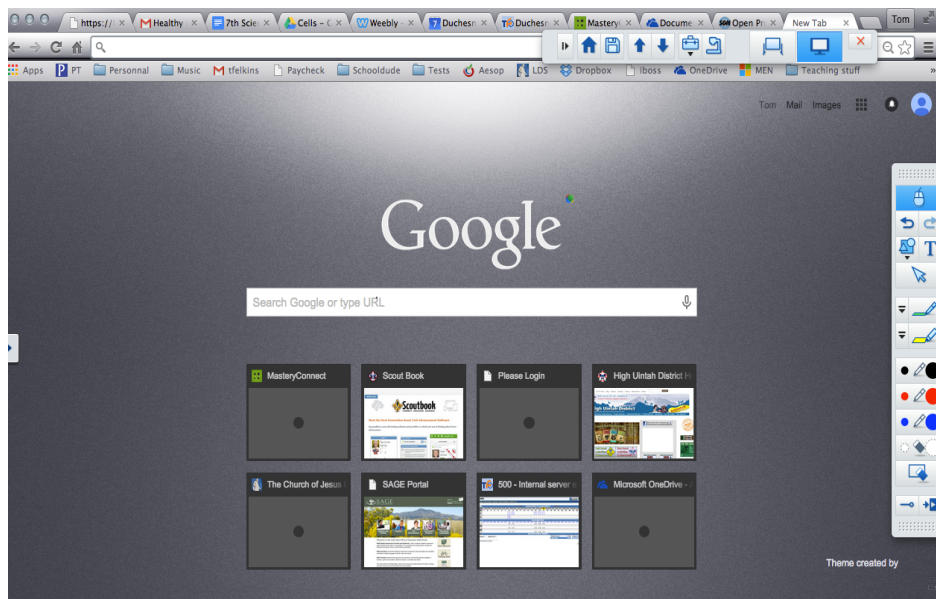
https:// × Healthy × 7th Scie × Cells – × Weebly × Duchesn × Duchesn × Mastery × Docume × Open Pr × New Tab × Tom

Apps PT Personnal Music tfelkins Paycheck Schooldude Tests Aesop LDS Dropbox iboss OneDrive MEN Teaching stuff »

Tom Mail Images

Google

Search Google or type URL

MasteryConnect

Scout Book

Please Login

High Uintah District H

The Church of Jesus

SAGE Portal

500 - Internal server

Microsoft OneDrive -

Theme created by